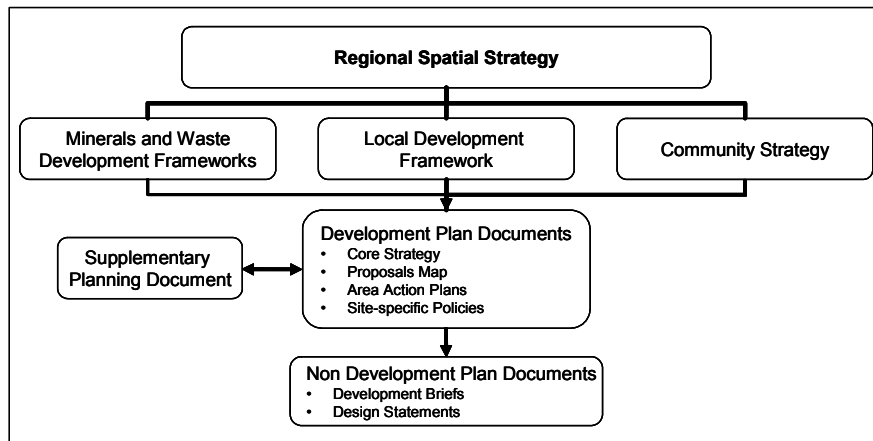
Regional Spatial Strategy

Minerals and Waste Development Frameworks

Local Development Framework

Community Strategy

Supplementary Planning Document

Development Plan Documents
- Core Strategy
- Proposals Map
- Area Action Plans
- Site-specific Policies

Non Development Plan Documents
- Development Briefs
- Design Statements